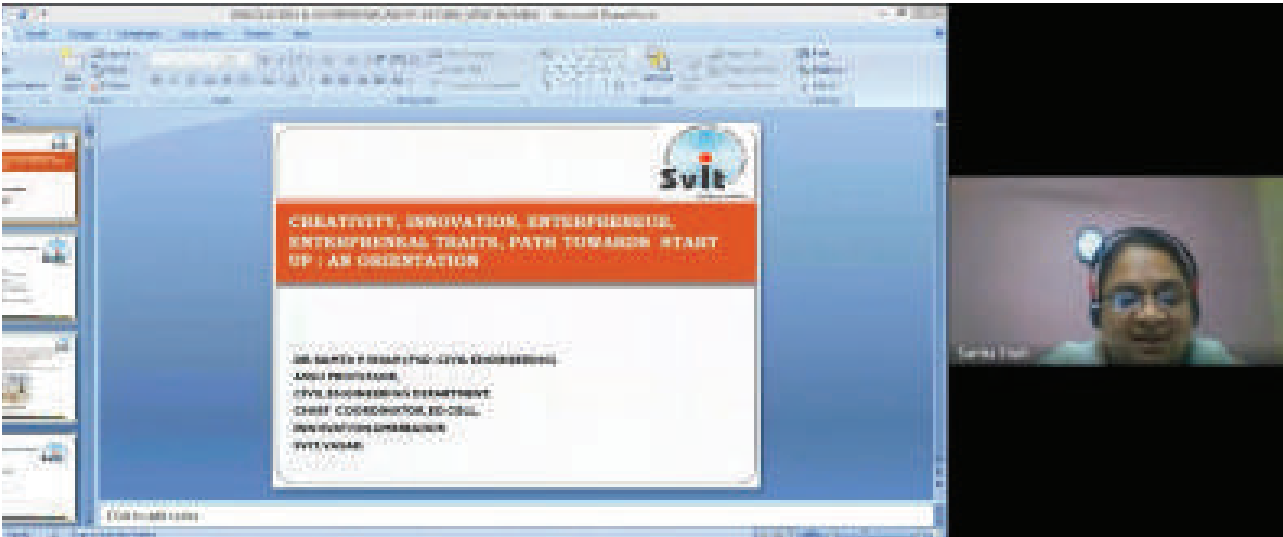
Svit

CREATIVITY, INNOVATION, ENTERPRENEUR, ENTREPRENEAL TRAITS, PATH TOWARDS START UP : AN ORIENTATION

DR. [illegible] (PhD- CIVIL ENGINEERING)
ASSO. PROFESSOR,
CIVIL ENGINEERING DEPARTMENT
CHIEF COORDINATOR, ED-CELL,
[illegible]
SVIT, VASAD.

Click to add notes

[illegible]